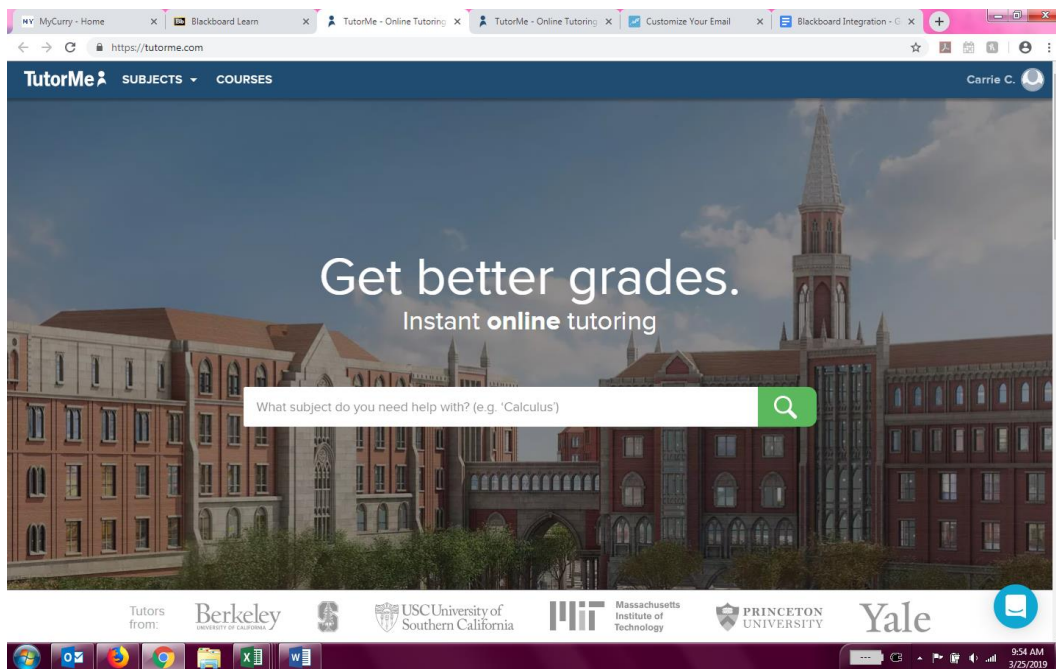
NY MyCurry - Home
Blackboard Learn
TutorMe - Online Tutoring
TutorMe - Online Tutoring
Customize Your Email
Blackboard Integration - G

https://tutorme.com

TutorMe SUBJECTS COURSES
Carrie C.

Get better grades.
Instant **online** tutoring

What subject do you need help with? (e.g. 'Calculus')

Tutors from:
Berkeley UNIVERSITY OF CALIFORNIA
USC University of Southern California
MIT Massachusetts Institute of Technology
PRINCETON UNIVERSITY
Yale

9:54 AM
3/25/2019